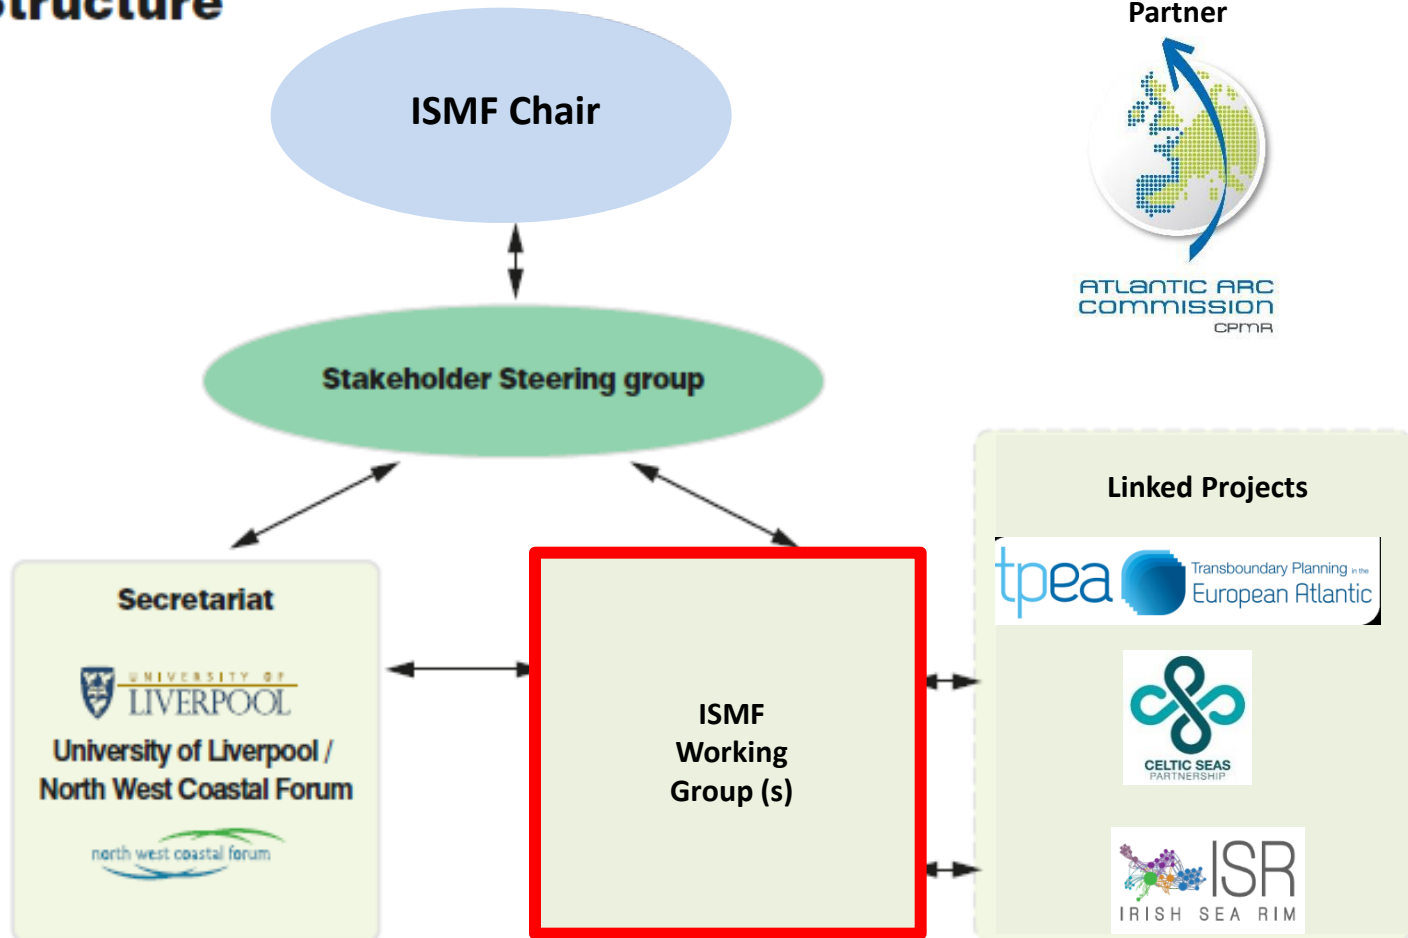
Structure

ISMF Chair

Partner

ATLANTIC ARC COMMISSION
CPMR

Stakeholder Steering group

Linked Projects

tpea Transboundary Planning in the European Atlantic

Secretariat

UNIVERSITY OF LIVERPOOL
University of Liverpool / North West Coastal Forum

north west coastal forum

ISMF Working Group (s)

CELTIC SEAS PARTNERSHIP

ISR
IRISH SEA RIM